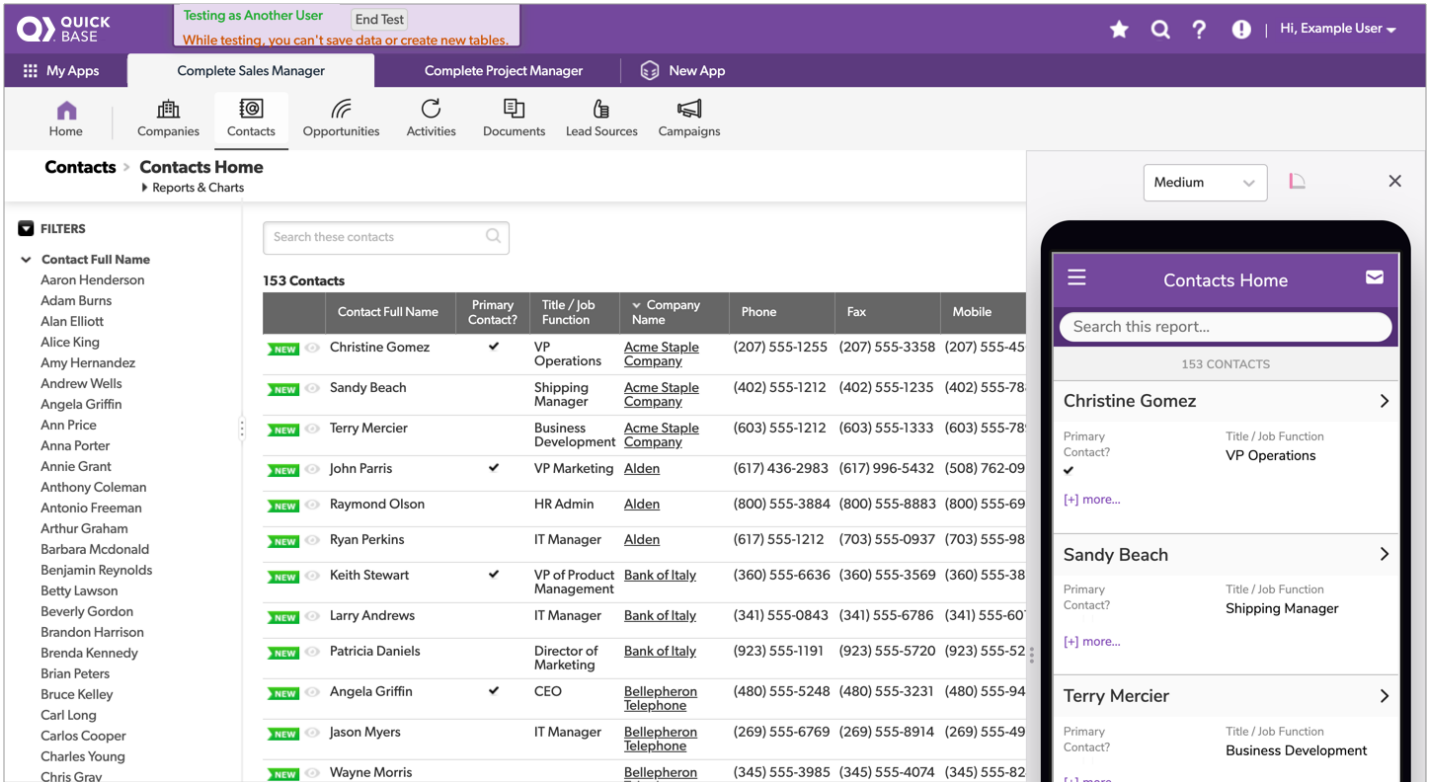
QUICK BASE

Testing as Another User End Test
While testing, you can't save data or create new tables.

Hi, Example User

My Apps | Complete Sales Manager | Complete Project Manager | New App

Home | Companies | Contacts | Opportunities | Activities | Documents | Lead Sources | Campaigns

Contacts > Contacts Home
Reports & Charts

FILTERS
Contact Full Name
Aaron Henderson
Adam Burns
Alan Elliott
Alice King
Amy Hernandez
Andrew Wells
Angela Griffin
Ann Price
Anna Porter
Annie Grant
Anthony Coleman
Antonio Freeman
Arthur Graham
Barbara Mcdonald
Benjamin Reynolds
Betty Lawson
Beverly Gordon
Brandon Harrison
Brenda Kennedy
Brian Peters
Bruce Kelley
Carl Long
Carlos Cooper
Charles Young
Chris Gray

Search these contacts

153 Contacts

| | Contact Full Name | Primary Contact? | Title / Job Function | Company Name | Phone | Fax | Mobile |
|---|---|---|---|---|---|---|---|
| NEW | Christine Gomez | ✔ | VP Operations | Acme Staple Company | (207) 555-1255 | (207) 555-3358 | (207) 555-45 |
| NEW | Sandy Beach | | Shipping Manager | Acme Staple Company | (402) 555-1212 | (402) 555-1235 | (402) 555-78 |
| NEW | Terry Mercier | | Business Development | Acme Staple Company | (603) 555-1212 | (603) 555-1333 | (603) 555-78 |
| NEW | John Parris | ✔ | VP Marketing | Alden | (617) 436-2983 | (617) 996-5432 | (508) 762-09 |
| NEW | Raymond Olson | | HR Admin | Alden | (800) 555-3884 | (800) 555-8883 | (800) 555-69 |
| NEW | Ryan Perkins | | IT Manager | Alden | (617) 555-1212 | (703) 555-0937 | (703) 555-98 |
| NEW | Keith Stewart | ✔ | VP of Product Management | Bank of Italy | (360) 555-6636 | (360) 555-3569 | (360) 555-38 |
| NEW | Larry Andrews | | IT Manager | Bank of Italy | (341) 555-0843 | (341) 555-6786 | (341) 555-60 |
| NEW | Patricia Daniels | | Director of Marketing | Bank of Italy | (923) 555-1191 | (923) 555-5720 | (923) 555-52 |
| NEW | Angela Griffin | ✔ | CEO | Bellepheron Telephone | (480) 555-5248 | (480) 555-3231 | (480) 555-94 |
| NEW | Jason Myers | | IT Manager | Bellepheron Telephone | (269) 555-6769 | (269) 555-8914 | (269) 555-49 |
| NEW | Wayne Morris | | | Bellepheron | (345) 555-3985 | (345) 555-4074 | (345) 555-82 |

Medium

Contacts Home
Search this report...
153 CONTACTS

Christine Gomez
Primary Contact? ✔
Title / Job Function
VP Operations
[+] more...

Sandy Beach
Primary Contact?
Title / Job Function
Shipping Manager
[+] more...

Terry Mercier
Primary Contact?
Title / Job Function
Business Development